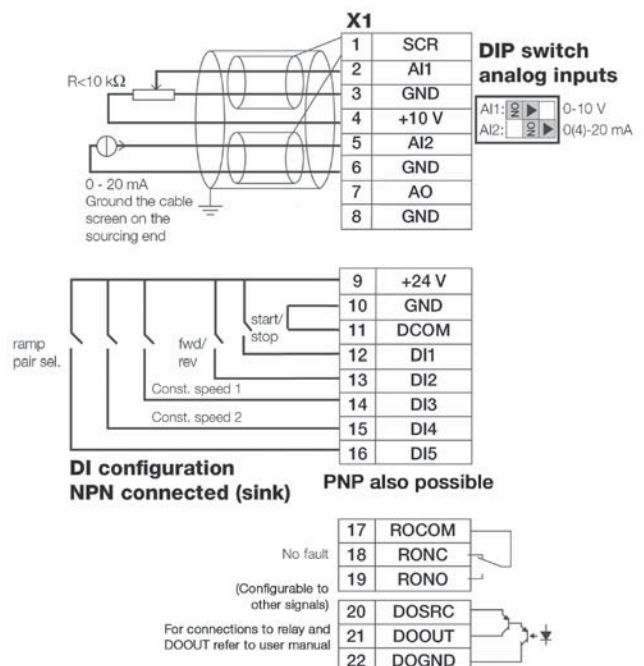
X1

| 1 | SCR |
|---|---|
| 2 | AI1 |
| 3 | GND |
| 4 | +10 V |
| 5 | AI2 |
| 6 | GND |
| 7 | AO |
| 8 | GND |

R<10 kΩ

0 - 20 mA
Ground the cable screen on the sourcing end

DIP switch analog inputs

AI1: ON 0-10 V
AI2: ON 0(4)-20 mA

| 9 | +24 V |
|---|---|
| 10 | GND |
| 11 | DCOM |
| 12 | DI1 |
| 13 | DI2 |
| 14 | DI3 |
| 15 | DI4 |
| 16 | DI5 |

start/ stop

fwd/ rev

ramp pair sel.

Const. speed 1

Const. speed 2

DI configuration NPN connected (sink)

PNP also possible

| 17 | ROCOM |
|---|---|
| 18 | RONC |
| 19 | RONO |
| 20 | DOSRC |
| 21 | DOOUT |
| 22 | DOGND |

No fault

(Configurable to other signals)

For connections to relay and DOOUT refer to user manual